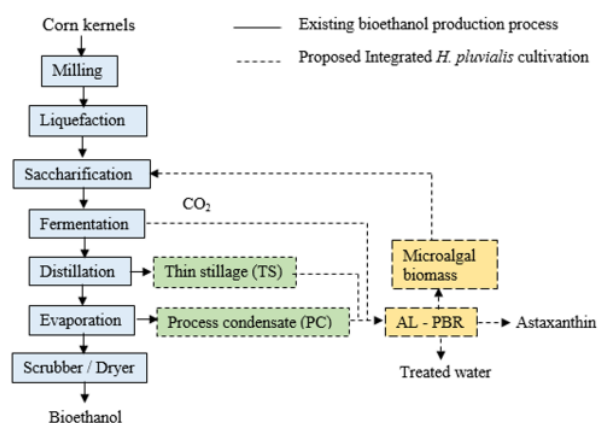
Corn kernels

Existing bioethanol production process

Proposed Integrated *H. pluvialis* cultivation

Milling

Liquefaction

Saccharification

Fermentation

$CO_2$

Distillation

Thin stillage (TS)

Microalgal biomass

Evaporation

Process condensate (PC)

AL - PBR

Astaxanthin

Scrubber / Dryer

Treated water

Bioethanol